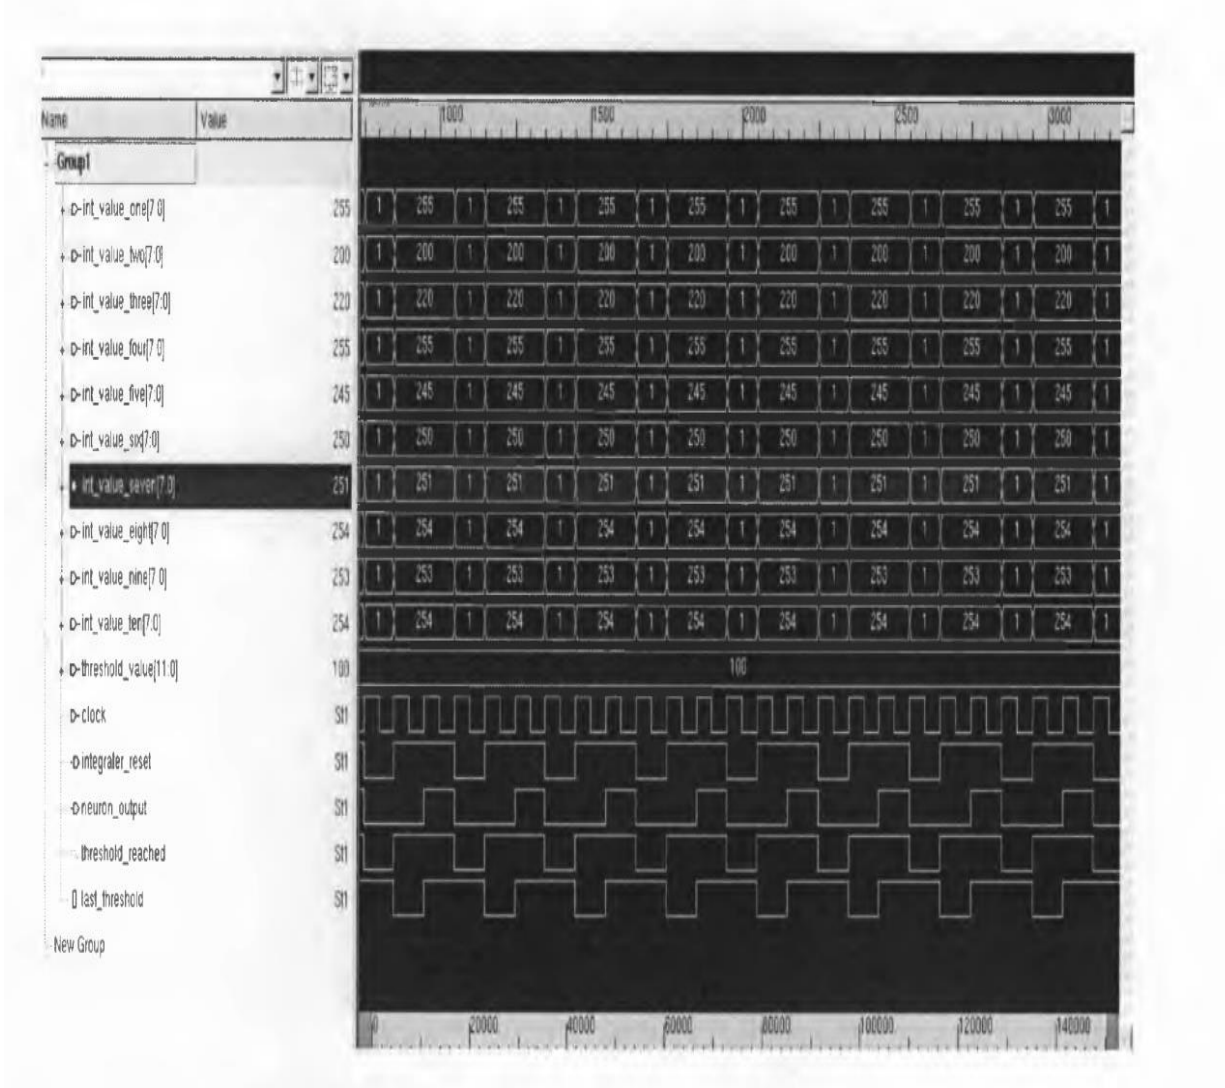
Name Value

1000 1500 2000 2500 3000

Group1

int_value_one[7:0] 255
1 255 1 255 1 255 1 255 1 255 1 255 1 255 1 255 1

int_value_two[7:0] 200
1 200 1 200 1 200 1 200 1 200 1 200 1 200 1 200 1

int_value_three[7:0] 220
1 220 1 220 1 220 1 220 1 220 1 220 1 220 1 220 1

int_value_four[7:0] 255
1 255 1 255 1 255 1 255 1 255 1 255 1 255 1 255 1

int_value_five[7:0] 245
1 245 1 245 1 245 1 245 1 245 1 245 1 245 1 245 1

int_value_six[7:0] 250
1 250 1 250 1 250 1 250 1 250 1 250 1 250 1 250 1

int_value_seven[7:0] 251
1 251 1 251 1 251 1 251 1 251 1 251 1 251 1 251 1

int_value_eight[7:0] 254
1 254 1 254 1 254 1 254 1 254 1 254 1 254 1 254 1

int_value_nine[7:0] 253
1 253 1 253 1 253 1 253 1 253 1 253 1 253 1 253 1

int_value_ten[7:0] 254
1 254 1 254 1 254 1 254 1 254 1 254 1 254 1 254 1

threshold_value[11:0] 100
100

clock St1

integrater_reset St1

neuron_output St1

threshold_reached St1

last_threshold St1

New Group

0 20000 40000 60000 80000 100000 120000 140000